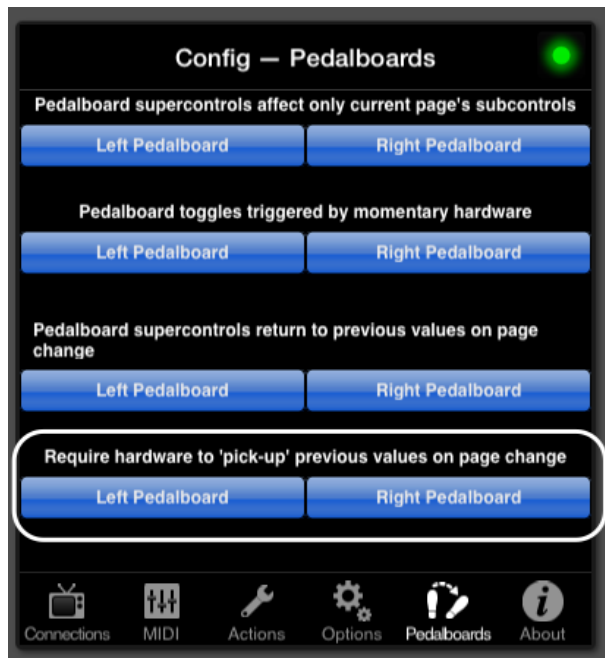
Config — Pedalboards

Pedalboard supercontrols affect only current page's subcontrols

Left Pedalboard
Right Pedalboard

Pedalboard toggles triggered by momentary hardware

Left Pedalboard
Right Pedalboard

Pedalboard supercontrols return to previous values on page change

Left Pedalboard
Right Pedalboard

Require hardware to 'pick-up' previous values on page change

Left Pedalboard
Right Pedalboard

Connections
MIDI
Actions
Options
Pedalboards
About